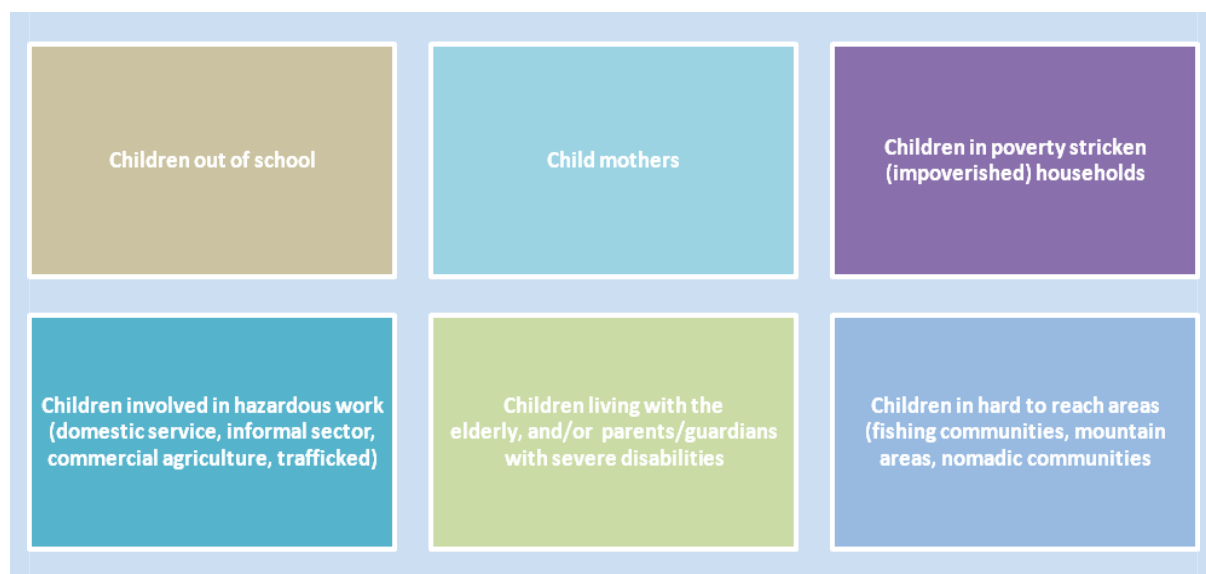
Children out of school

Child mothers

Children in poverty stricken (impoverished) households

Children involved in hazardous work (domestic service, informal sector, commercial agriculture, trafficked)

Children living with the elderly, and/or parents/guardians with severe disabilities

Children in hard to reach areas (fishing communities, mountain areas, nomadic communities